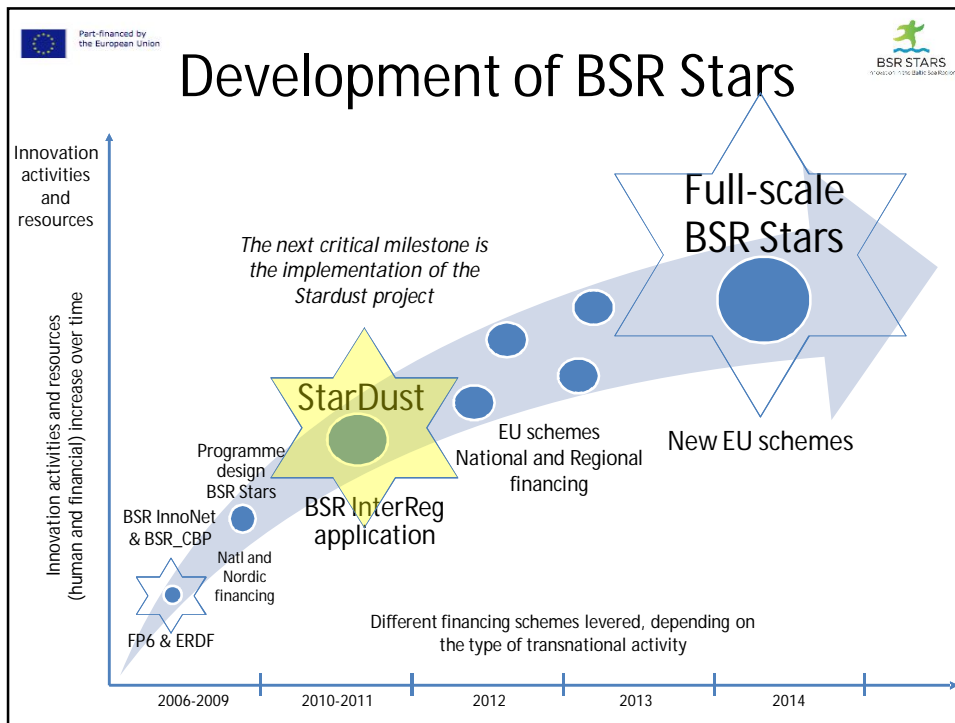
Part-financed by the European Union

Development of BSR Stars

BSR STARS
Innovation in the Baltic Sea Region

Innovation activities and resources

Innovation activities and resources (human and financial) increase over time

Full-scale BSR Stars

The next critical milestone is the implementation of the Stardust project

StarDust

Programme design BSR Stars

BSR InnoNet & BSR_CBP

Natl and Nordic financing

FP6 & ERDF

BSR InterReg application

EU schemes National and Regional financing

New EU schemes

Different financing schemes levered, depending on the type of transnational activity

| 2006-2009 | 2010-2011 | 2012 | 2013 | 2014 |
|---|---|---|---|---|